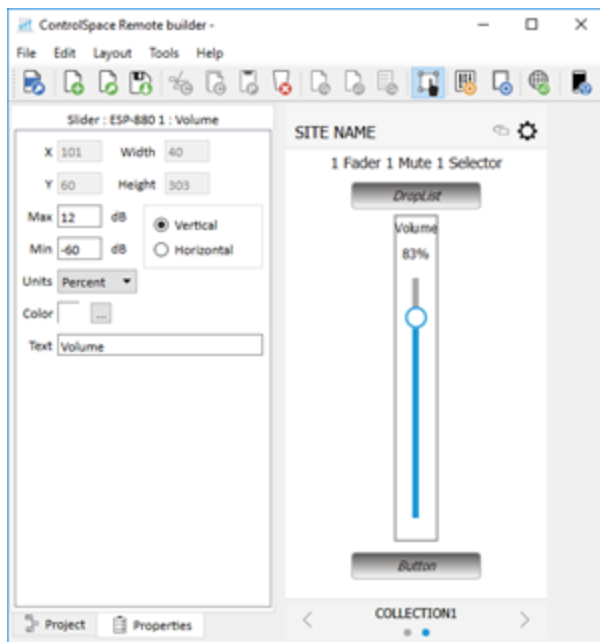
ControlSpace Remote builder -

File Edit Layout Tools Help

Slider : ESP-880 1 : Volume

X 101 Width 40

Y 60 Height 303

Max 12 dB

Min -60 dB

Vertical

Horizontal

Units Percent

Color ...

Text Volume

Project Properties

SITE NAME

1 Fader 1 Mute 1 Selector

DropList

Volume

83%

Button

COLLECTION1